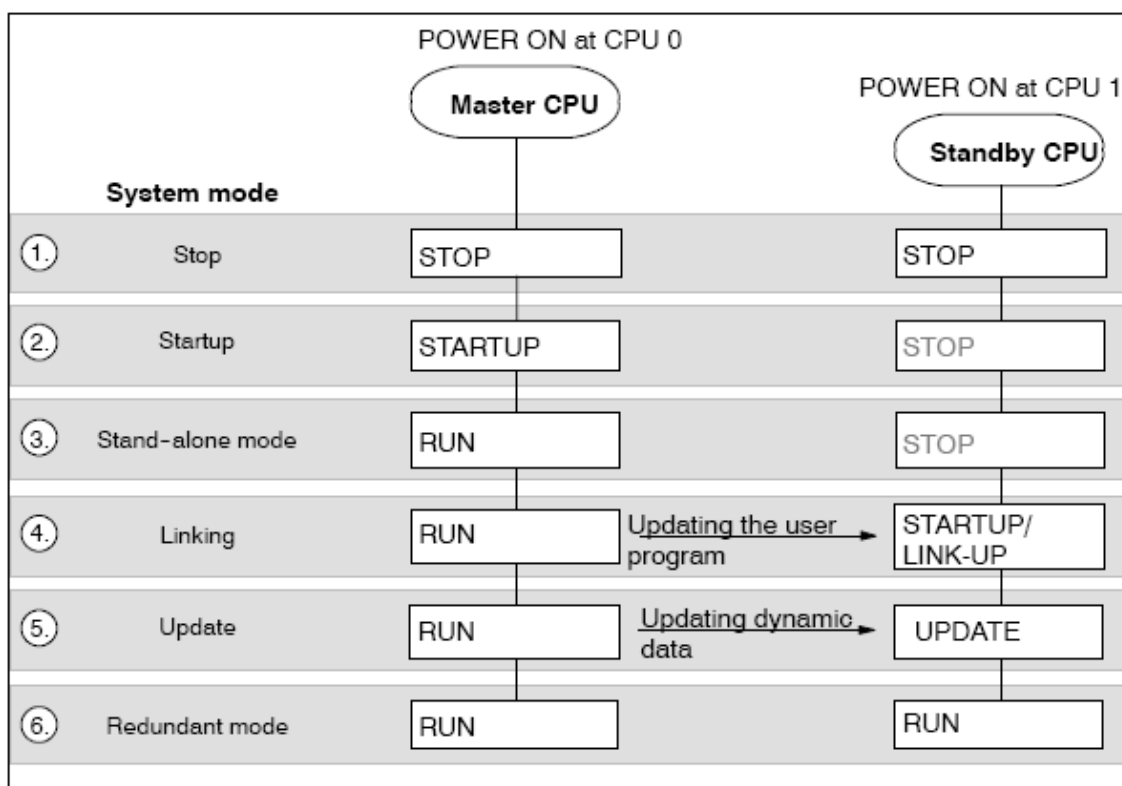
POWER ON at CPU 0

Master CPU

POWER ON at CPU 1

Standby CPU

System mode

| | System mode | Master CPU | | Standby CPU |
|---|---|---|---|---|
| 1. | Stop | STOP | | STOP |
| 2. | Startup | STARTUP | | STOP |
| 3. | Stand-alone mode | RUN | | STOP |
| 4. | Linking | RUN | Updating the user program | STARTUP/ LINK-UP |
| 5. | Update | RUN | Updating dynamic data | UPDATE |
| 6. | Redundant mode | RUN | | RUN |